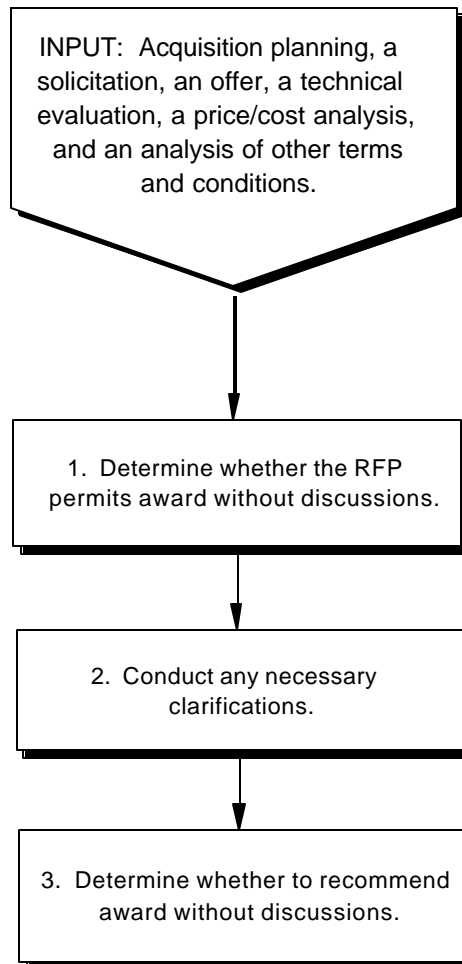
INPUT: Acquisition planning, a solicitation, an offer, a technical evaluation, a price/cost analysis, and an analysis of other terms and conditions.

1. Determine whether the RFP permits award without discussions.

2. Conduct any necessary clarifications.

3. Determine whether to recommend award without discussions.